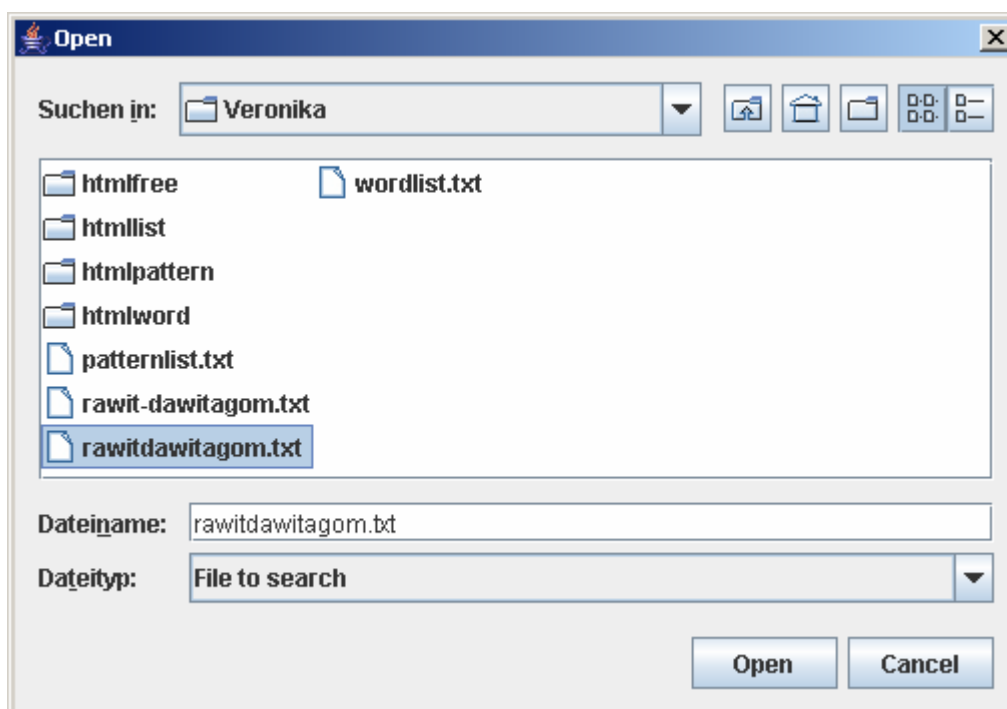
Open

Suchen in: Veronika

htmlfree
htmllist
htmlpattern
htmlword
patternlist.txt
rawit-dawitagom.txt
rawitdawitagom.txt
wordlist.txt

Dateiname: rawitdawitagom.txt

Dateityp: File to search

Open Cancel